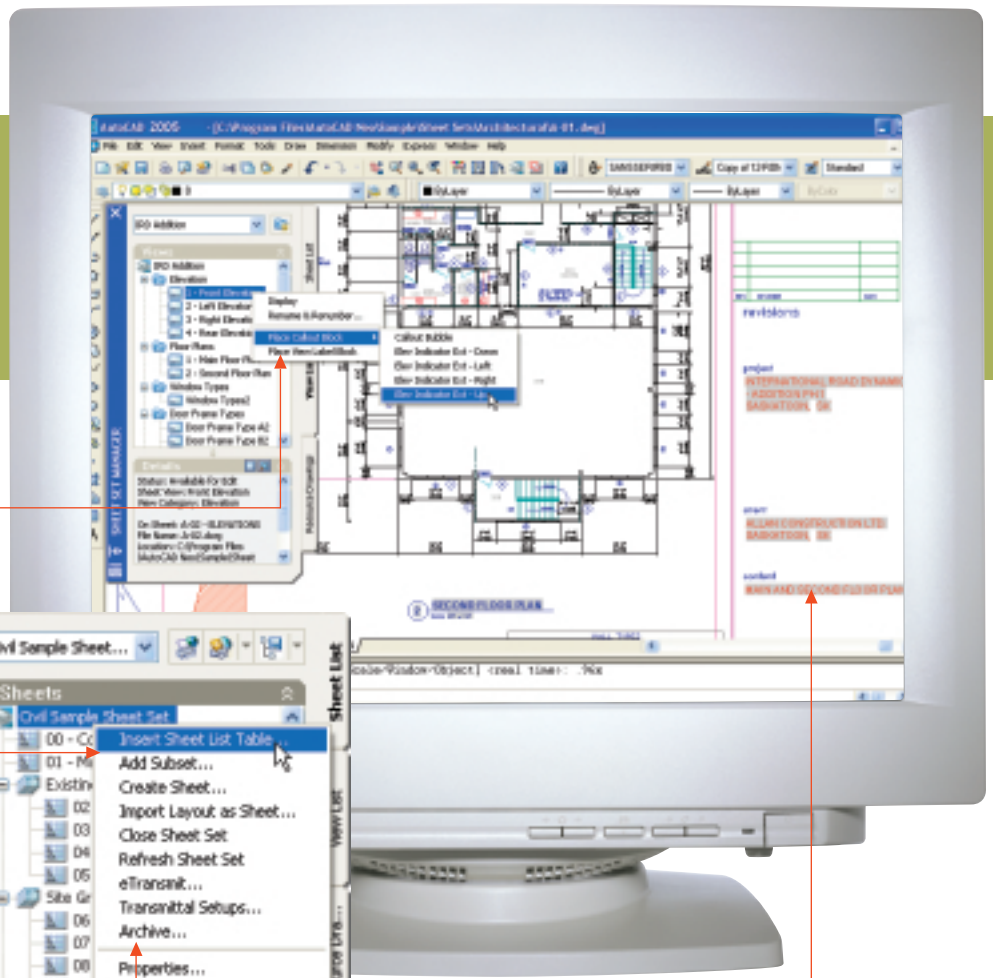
AutoCAD 2005 - [C:\Program Files\AutoCAD New\Sample\Sheet Sets\Architectural\A-01.dwg]

File Edit View Insert Format Tools Draw Dimension Modify Express Window Help

Standard

ByLayer

ByLayer

ByLayer

ByColor

IRD Addition

Views

IRD Addition

Elevation

1 - Front Elevation

2 - Left Elevation

3 - Right Elevation

4 - Rear Elevation

Floor Plans

1 - Main Floor Plan

2 - Second Floor Plan

Window Types

Window Types2

Door Frame Types

Door Frame Type A2

Door Frame Type B2

Display

Rename & Renumber...

Place Callout Block

Place View Label Block

Callout Bubble

Elev Indicator Ext - Down

Elev Indicator Ext - Left

Elev Indicator Ext - Right

Elev Indicator Ext - Up

Details

Status: Available for Edit

Sheet View: Front Elevation

View Category: Elevation

On Sheet: A-02 - ELEVATIONS

File Name: A-02.dwg

SHEET SET MANAGER

Sheet List

View List

Resource Drawings

revisions

project

INTERNATIONAL ROAD DYNAMICS - ADDITION PH1 SASKATOON, SK

owner

ALLAN CONSTRUCTION LTD SASKATOON, SK

content

MAIN AND SECOND FLOOR PLAN

SECOND FLOOR PLAN

Civil Sample Sheet...

Sheets

Civil Sample Sheet Set

00 - Co

01 - M

Existin

02

03

04

05

Site Gr

06

07

08

Insert Sheet List Table...

Add Subset...

Create Sheet...

Import Layout as Sheet...

Close Sheet Set

Refresh Sheet Set

eTransmit...

Transmittal Setups...

Archive...

Properties...

Sheet List

View List

Resource Dra...